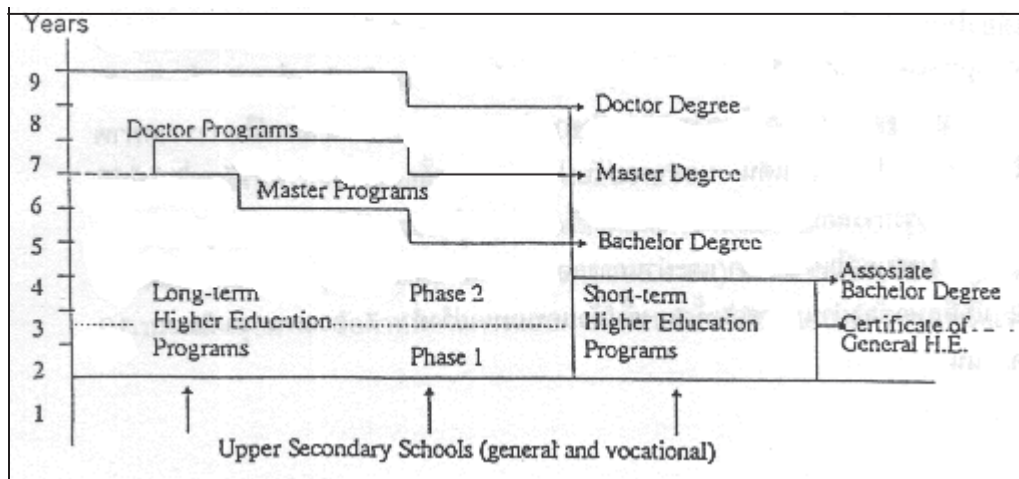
Years
9
8
7
6
5
4
3
2
1

Doctor Programs
Master Programs
Doctor Degree
Master Degree
Bachelor Degree

Long-term Higher Education Programs
Phase 2
Phase 1
Short-term Higher Education Programs
Assosiate Bachelor Degree
Certificate of General H.E.

Upper Secondary Schools (general and vocational)